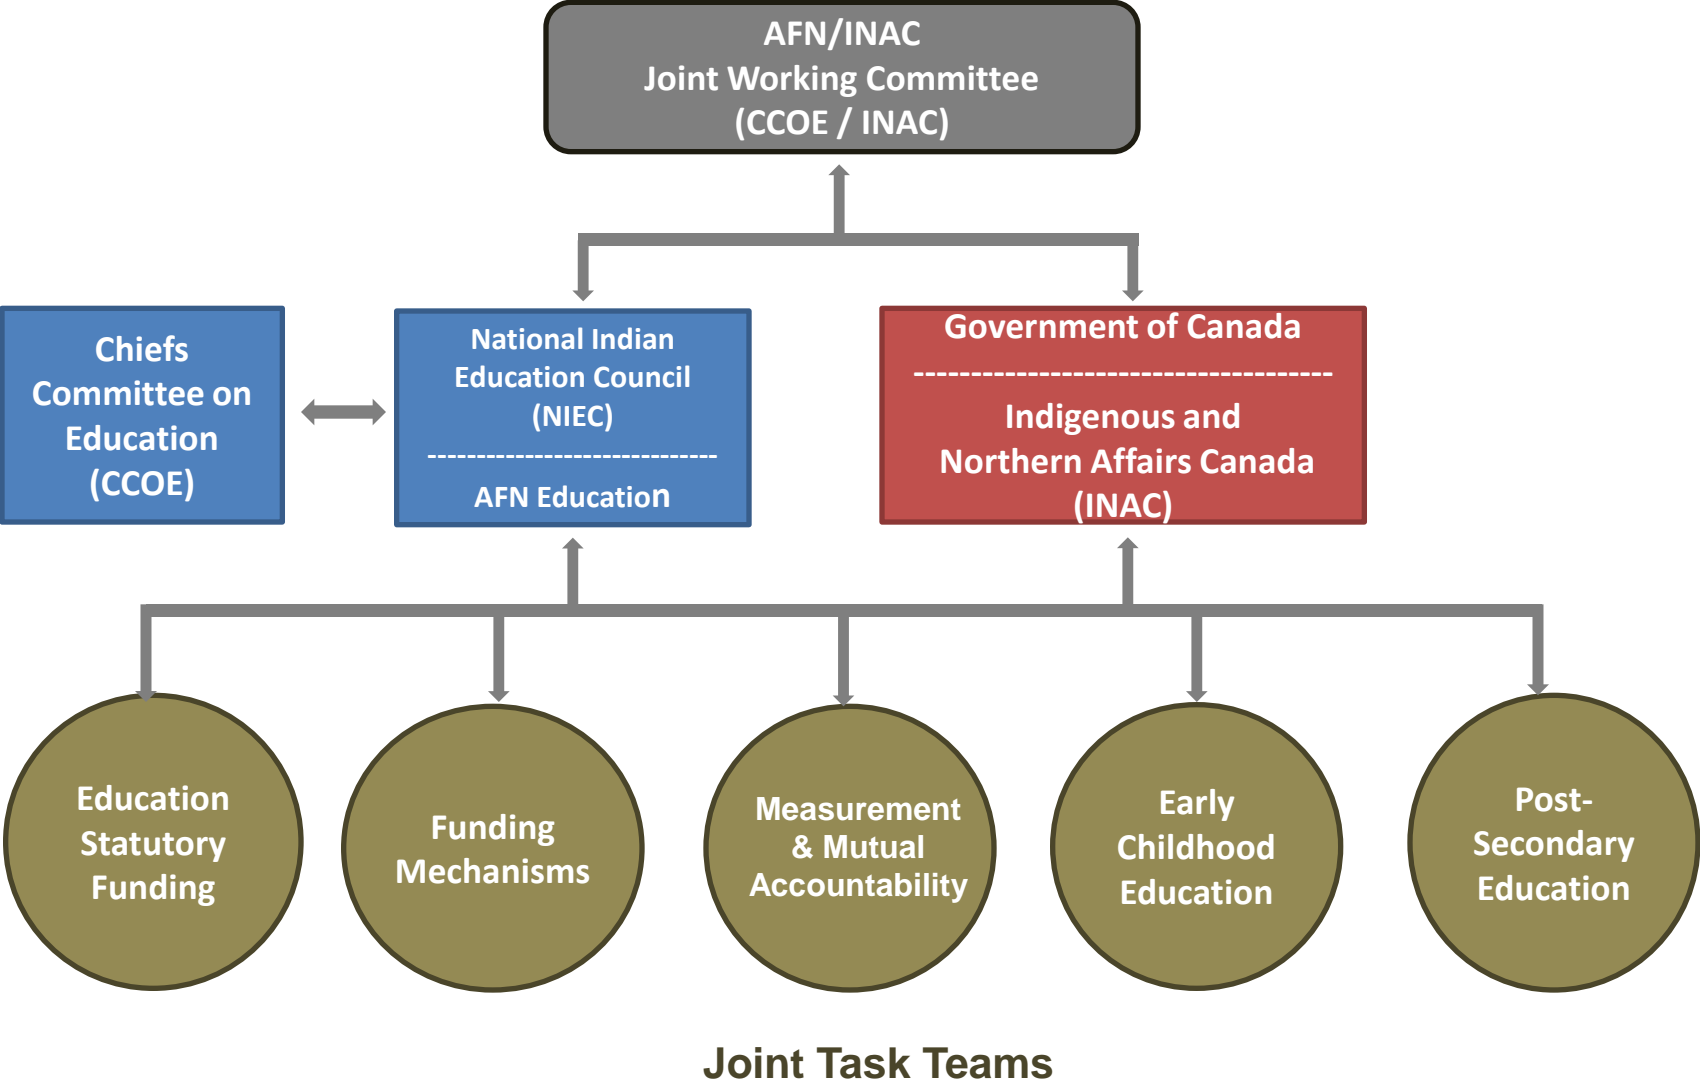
AFN/INAC
Joint Working Committee
(CCOE / INAC)

Chiefs Committee on Education (CCOE)

National Indian Education Council (NIEC)
------------------------------
AFN Education

Government of Canada
--------------------------------------
Indigenous and Northern Affairs Canada (INAC)

Education Statutory Funding

Funding Mechanisms

Measurement & Mutual Accountability

Early Childhood Education

Post-Secondary Education

Joint Task Teams